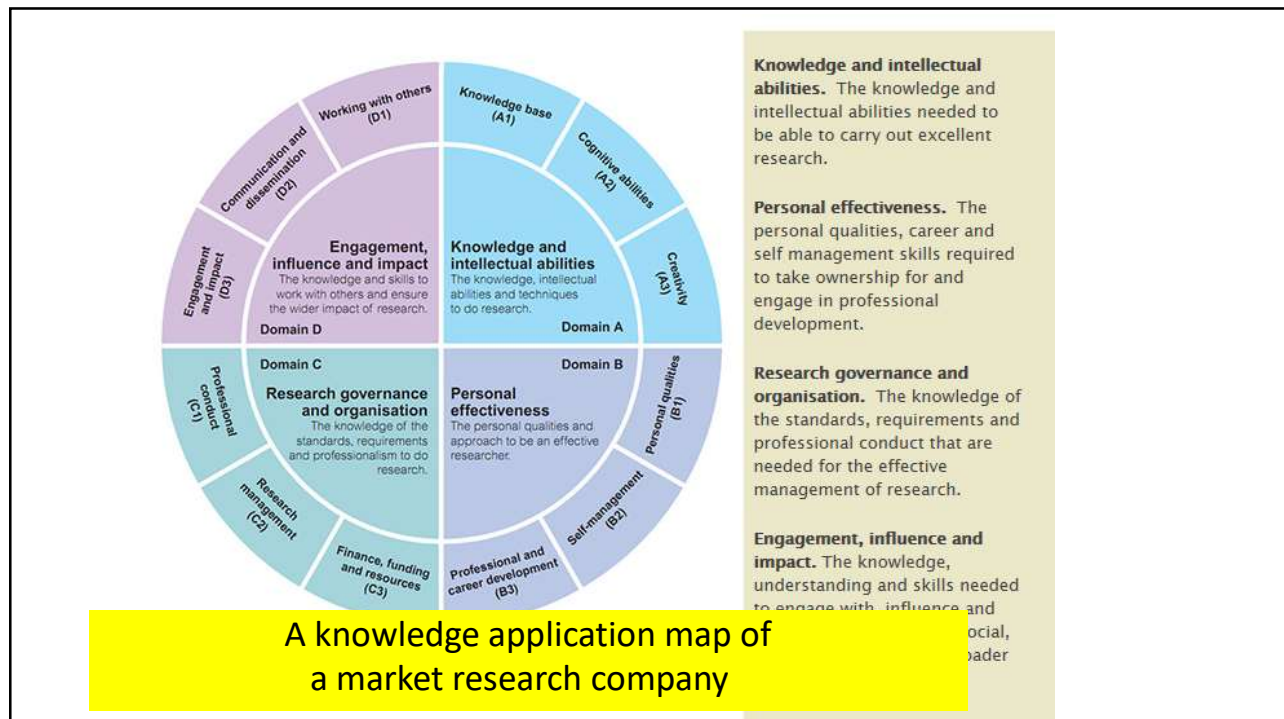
Knowledge base (A1)

Cognitive abilities (A2)

Creativity (A3)

Personal qualities (B1)

Self-management (B2)

Professional and career development (B3)

Finance, funding and resources (C3)

Research management (C2)

Professional conduct (C1)

Engagement and impact (D3)

Communication and dissemination (D2)

Working with others (D1)

Engagement, influence and impact
The knowledge and skills to work with others and ensure the wider impact of research.
Domain D

Knowledge and intellectual abilities
The knowledge, intellectual abilities and techniques to do research.
Domain A

Domain C
Research governance and organisation
The knowledge of the standards, requirements and professionalism to do research.

Domain B
Personal effectiveness
The personal qualities and approach to be an effective researcher.

**Knowledge and intellectual abilities.** The knowledge and intellectual abilities needed to be able to carry out excellent research.

**Personal effectiveness.** The personal qualities, career and self management skills required to take ownership for and engage in professional development.

**Research governance and organisation.** The knowledge of the standards, requirements and professional conduct that are needed for the effective management of research.

**Engagement, influence and impact.** The knowledge, understanding and skills needed to engage with, influence and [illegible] ocial, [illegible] oader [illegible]

A knowledge application map of a market research company